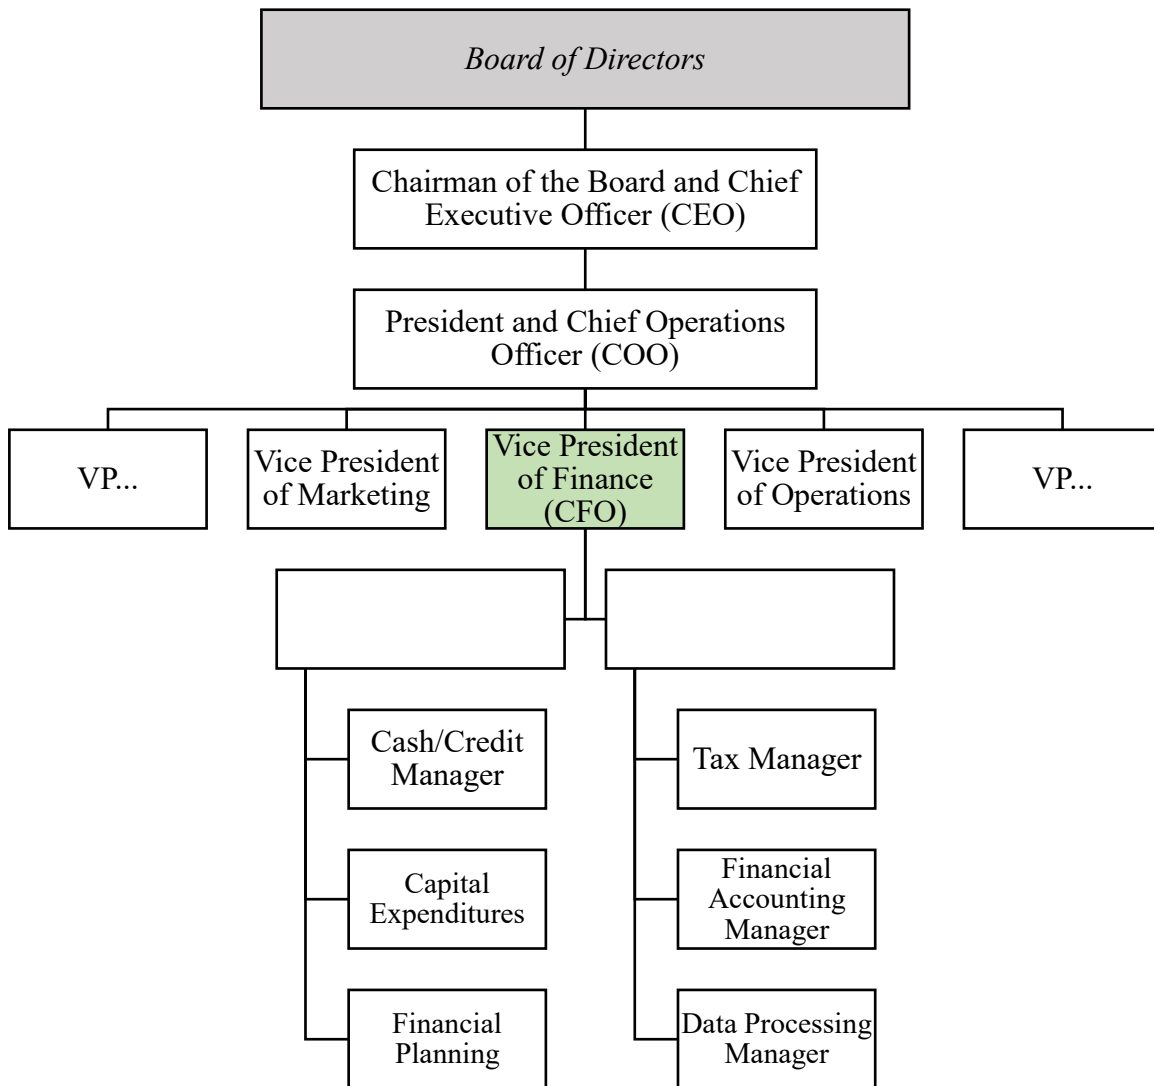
Board of Directors

Chairman of the Board and Chief Executive Officer (CEO)

President and Chief Operations Officer (COO)

VP...

Vice President of Marketing

Vice President of Finance (CFO)

Vice President of Operations

VP...

Cash/Credit Manager

Capital Expenditures

Financial Planning

Tax Manager

Financial Accounting Manager

Data Processing Manager